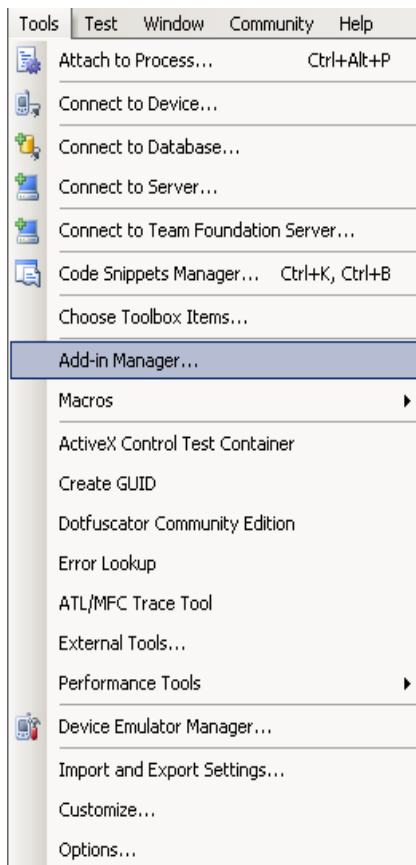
Tools Test Window Community Help

Attach to Process... Ctrl+Alt+P

Connect to Device...

Connect to Database...

Connect to Server...

Connect to Team Foundation Server...

Code Snippets Manager... Ctrl+K, Ctrl+B

Choose Toolbox Items...

Add-in Manager...

Macros

ActiveX Control Test Container

Create GUID

Dotfuscator Community Edition

Error Lookup

ATL/MFC Trace Tool

External Tools...

Performance Tools

Device Emulator Manager...

Import and Export Settings...

Customize...

Options...